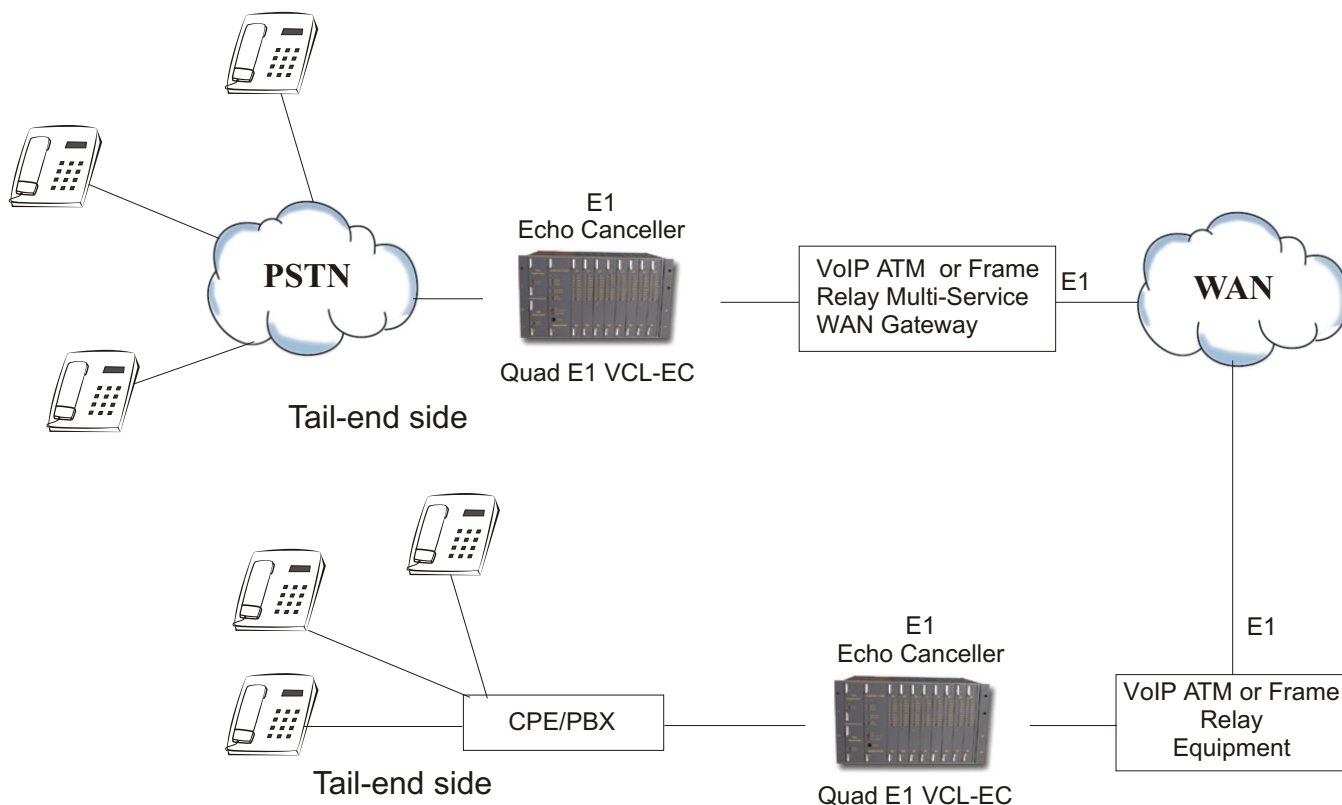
E1
Echo Canceller

PSTN

VoIP ATM or Frame Relay Multi-Service WAN Gateway

E1

WAN

Quad E1 VCL-EC

Tail-end side

E1
Echo Canceller

E1

CPE/PBX

VoIP ATM or Frame Relay Equipment

Tail-end side

Quad E1 VCL-EC